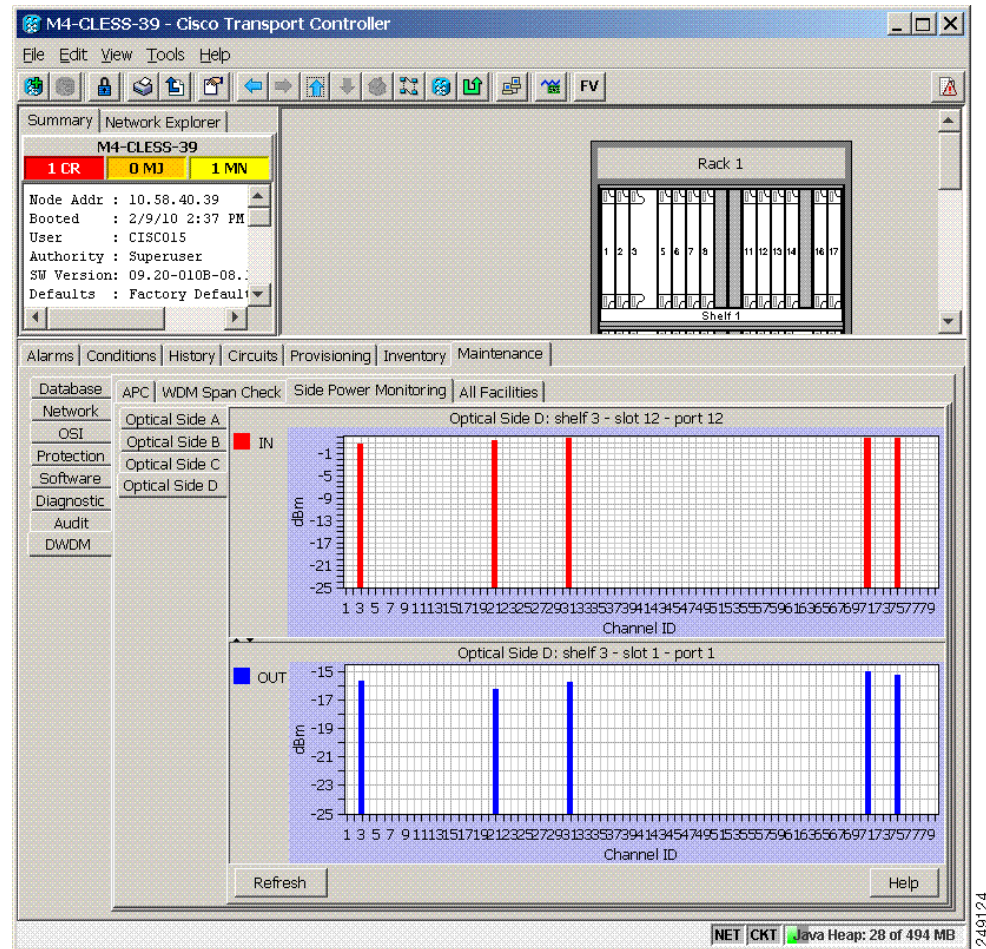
M4-CLESS-39 - Cisco Transport Controller

File Edit View Tools Help

FV

Summary | Network Explorer

M4-CLESS-39

1 CR | 0 MJ | 1 MN

Node Addr : 10.58.40.39
Booted : 2/9/10 2:37 PM
User : CISCO15
Authority : Superuser
SW Version: 09.20-010B-08.
Defaults : Factory Default

Rack 1

1 2 3 5 6 7 8 11 12 13 14 16 17

Shelf 1

Alarms | Conditions | History | Circuits | Provisioning | Inventory | Maintenance

Database
Network
OSI
Protection
Software
Diagnostic
Audit
DWDM

APC | WDM Span Check | Side Power Monitoring | All Facilities

Optical Side A
Optical Side B
Optical Side C
Optical Side D

Optical Side D: shelf 3 - slot 12 - port 12

IN

-1
-5
-9
-13
-17
-21
-25

dBm

1 3 5 7 9 11 13 15 17 19 21 23 25 27 29 31 33 35 37 39 41 43 45 47 49 51 53 55 57 59 61 63 65 67 69 71 73 75 77 79

Channel ID

Optical Side D: shelf 3 - slot 1 - port 1

OUT

-15
-17
-19
-21
-23
-25

dBm

1 3 5 7 9 11 13 15 17 19 21 23 25 27 29 31 33 35 37 39 41 43 45 47 49 51 53 55 57 59 61 63 65 67 69 71 73 75 77 79

Channel ID

Refresh

Help

NET CKT Java Heap: 28 of 494 MB

249124